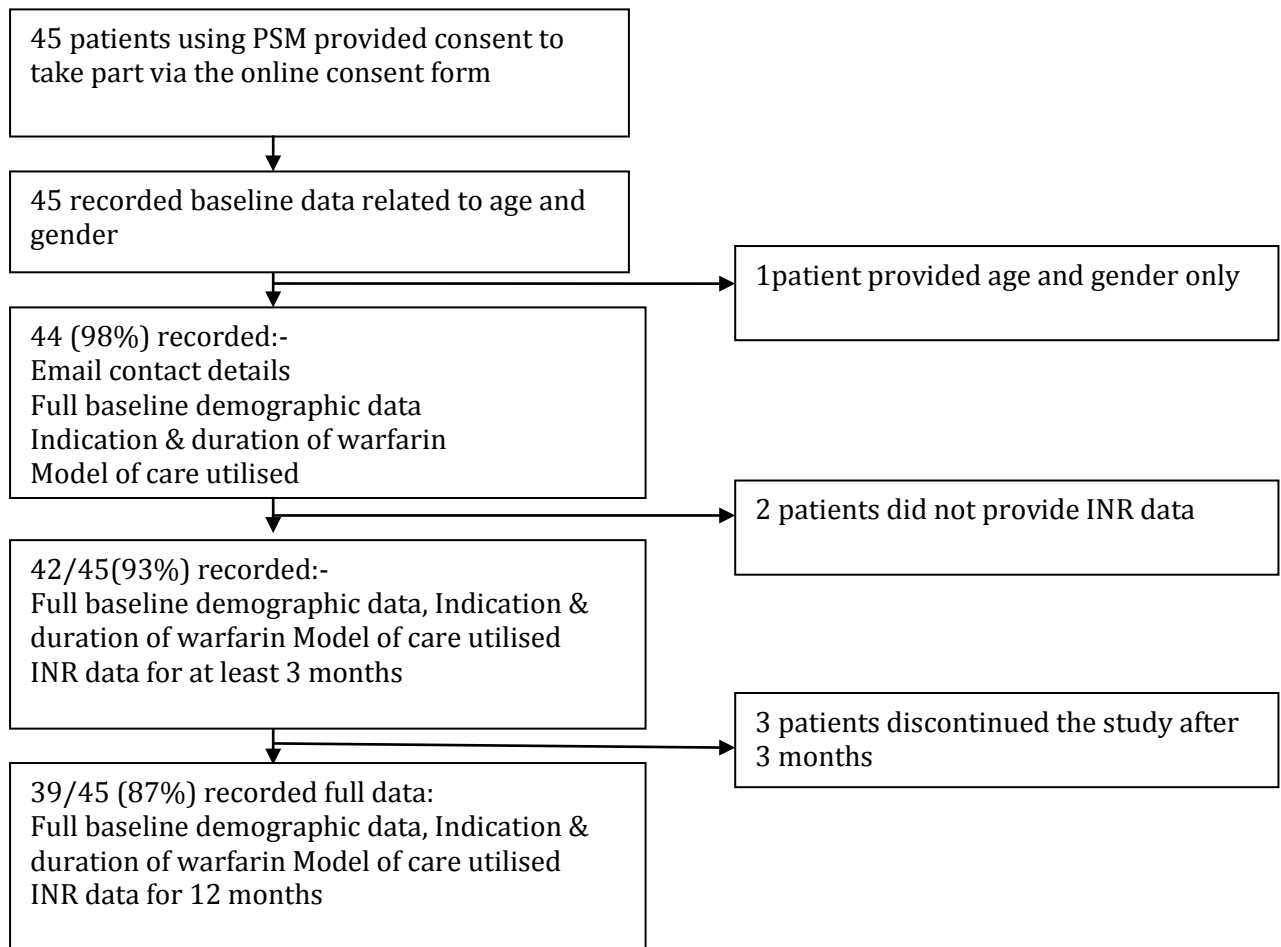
45 patients using PSM provided consent to take part via the online consent form

45 recorded baseline data related to age and gender

1patient provided age and gender only

44 (98%) recorded:-
Email contact details
Full baseline demographic data
Indication & duration of warfarin
Model of care utilised

2 patients did not provide INR data

42/45(93%) recorded:-
Full baseline demographic data, Indication & duration of warfarin Model of care utilised
INR data for at least 3 months

3 patients discontinued the study after 3 months

39/45 (87%) recorded full data:
Full baseline demographic data, Indication & duration of warfarin Model of care utilised
INR data for 12 months